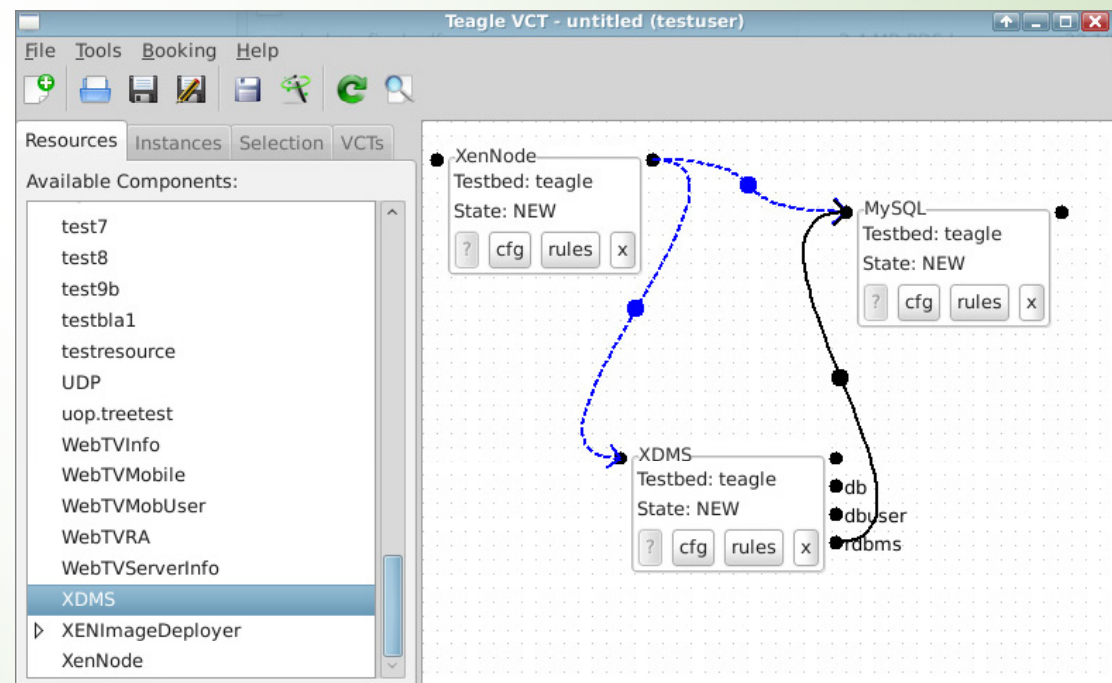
Teagle VCT - untitled (testuser)

File Tools Booking Help

Resources Instances Selection VCTs

Available Components:

test7
test8
test9b
testbla1
testresource
UDP
uop.treetest
WebTVInfo
WebTVMobile
WebTVMobUser
WebTVRA
WebTVServerInfo
XDMS
XENImageDeployer
XenNode

XenNode
Testbed: teagle
State: NEW
? cfg rules x

MySQL
Testbed: teagle
State: NEW
? cfg rules x

XDMS
Testbed: teagle
State: NEW
? cfg rules x

db
dbuser
rdbms